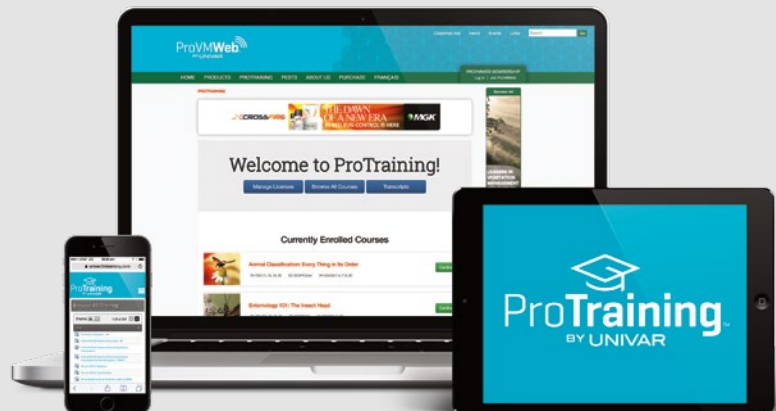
ProVMWeb
BY UNIVAR

Customer Ask Search Events Links Search Go

HOME PRODUCTS PROTRAINING PESTS ABOUT US PURCHASE FRANÇAIS

PROVMWEB MEMBERSHIP
Log in Join ProVMWeb

PROTRAINING

CROSSFIRE THE DAWN OF A NEW ERA IN BED BUG CONTROL IS HERE MGK

Welcome to ProTraining!

Manage Licenses Browse All Courses Transcripts

Currently Enrolled Courses

Animal Classification: Every Thing in its Order

Entomology 101: The Insect Head

LEADERS IN VEGETATION MANAGEMENT

ProTraining
BY UNIVAR

ProTraining
BY UNIVAR